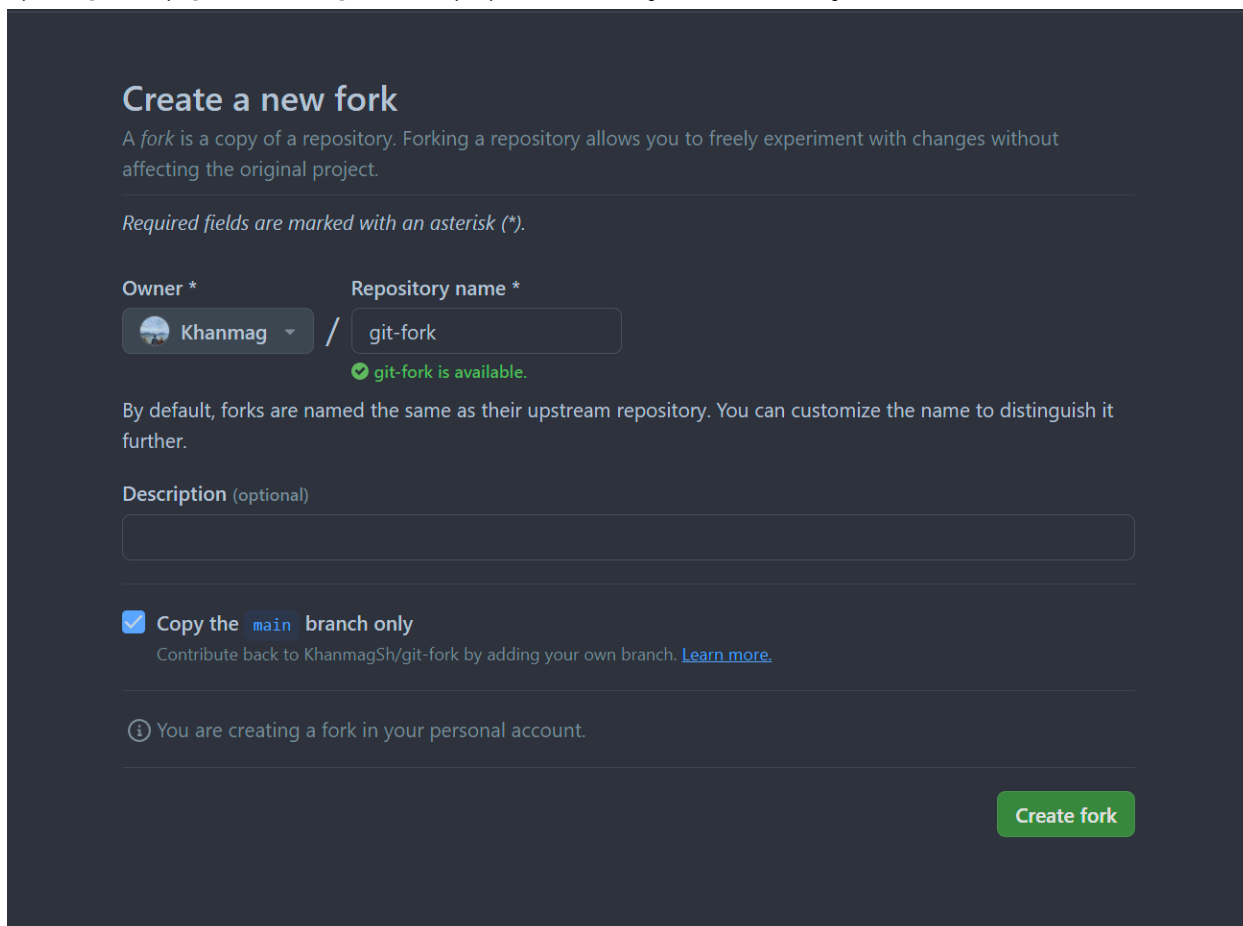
Create a new fork

A fork is a copy of a repository. Forking a repository allows you to freely experiment with changes without affecting the original project.

Required fields are marked with an asterisk (*).

Owner *

Khanmag

/

Repository name *

git-fork

git-fork is available.

By default, forks are named the same as their upstream repository. You can customize the name to distinguish it further.

Description (optional)

Copy the main branch only

Contribute back to KhanmagSh/git-fork by adding your own branch. Learn more.

You are creating a fork in your personal account.

Create fork